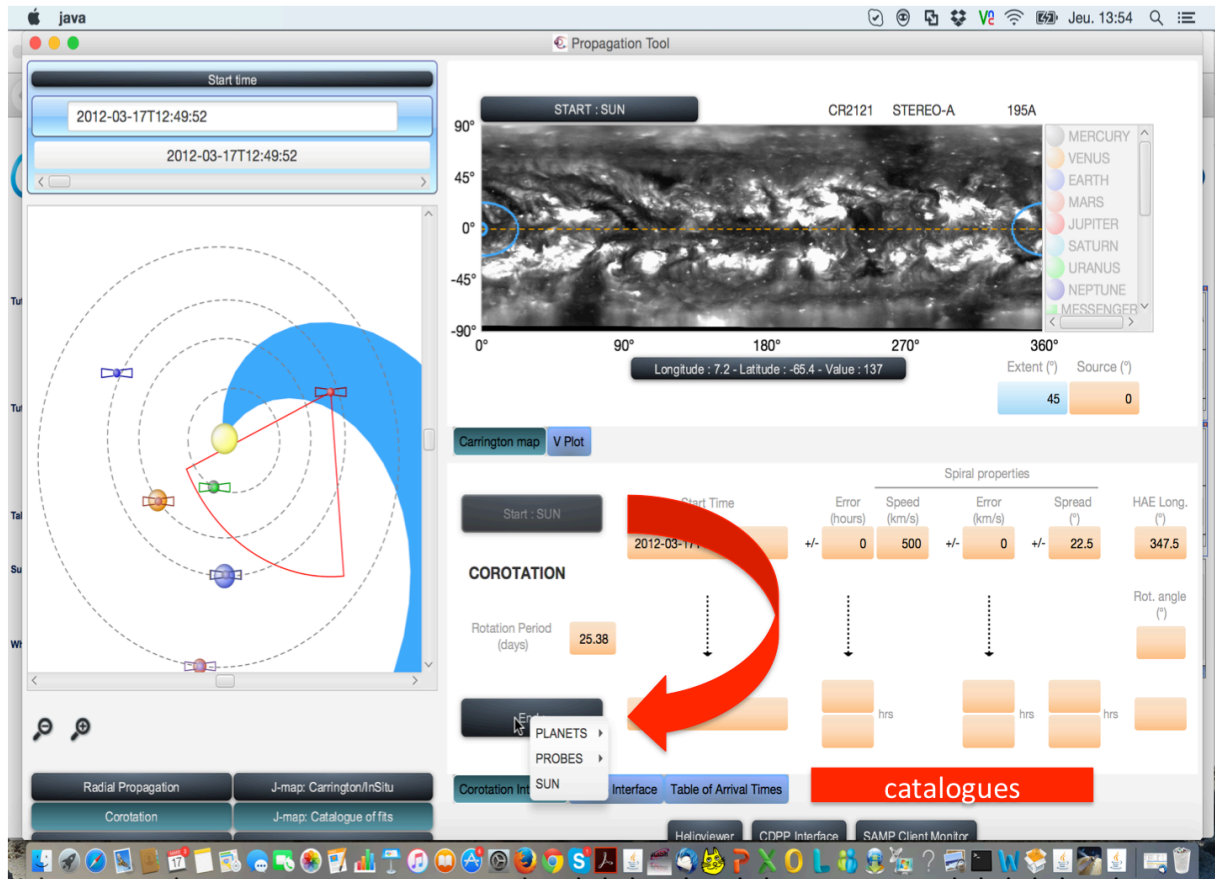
java

Jeu. 13:54

Propagation Tool

Start time

2012-03-17T12:49:52

2012-03-17T12:49:52

START : SUN

CR2121 STEREO-A 195A

90°
45°
0°
-45°
-90°

0° 90° 180° 270° 360°

MERCURY
VENUS
EARTH
MARS
JUPITER
SATURN
URANUS
NEPTUNE
MESSENGER

Longitude : 7.2 - Latitude : -65.4 - Value : 137

Extent (°) Source (°)

45 0

Carrington map V Plot

Spiral properties

Start : SUN

Start Time

Error (hours)

Speed (km/s)

Error (km/s)

Spread (°)

HAE Long. (°)

2012-03-17 +/- 0 500 +/- 0 +/- 22.5 347.5

COROTATION

Rot. angle (°)

Rotation Period (days) 25.38

End

hrs hrs hrs

PLANETS
PROBES
SUN

Radial Propagation

J-map: Carrington/InSitu

Corotation

J-map: Catalogue of fits

Corotation Int

Interface

Table of Arrival Times

catalogues

Helioviewer

CDPP Interface

SAMP Client Monitor